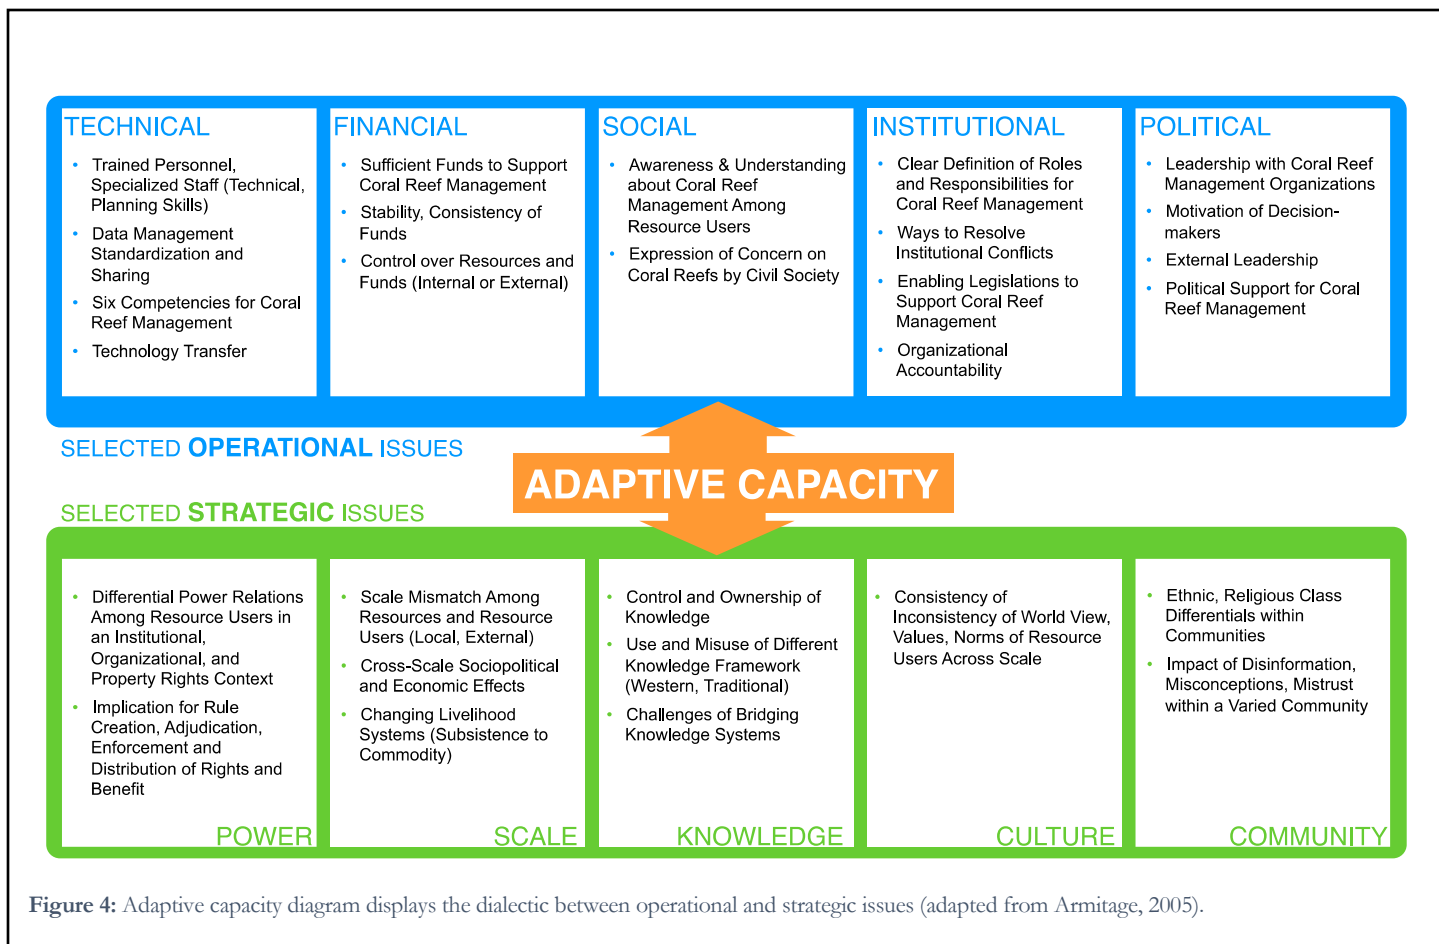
TECHNICAL
- Trained Personnel, Specialized Staff (Technical, Planning Skills)
- Data Management Standardization and Sharing
- Six Competencies for Coral Reef Management
- Technology Transfer

FINANCIAL
- Sufficient Funds to Support Coral Reef Management
- Stability, Consistency of Funds
- Control over Resources and Funds (Internal or External)

SOCIAL
- Awareness & Understanding about Coral Reef Management Among Resource Users
- Expression of Concern on Coral Reefs by Civil Society

INSTITUTIONAL
- Clear Definition of Roles and Responsibilities for Coral Reef Management
- Ways to Resolve Institutional Conflicts
- Enabling Legislations to Support Coral Reef Management
- Organizational Accountability

POLITICAL
- Leadership with Coral Reef Management Organizations
- Motivation of Decision-makers
- External Leadership
- Political Support for Coral Reef Management

SELECTED OPERATIONAL ISSUES

ADAPTIVE CAPACITY

SELECTED STRATEGIC ISSUES

- Differential Power Relations Among Resource Users in an Institutional, Organizational, and Property Rights Context
- Implication for Rule Creation, Adjudication, Enforcement and Distribution of Rights and Benefit

POWER

- Scale Mismatch Among Resources and Resource Users (Local, External)
- Cross-Scale Sociopolitical and Economic Effects
- Changing Livelihood Systems (Subsistence to Commodity)

SCALE

- Control and Ownership of Knowledge
- Use and Misuse of Different Knowledge Framework (Western, Traditional)
- Challenges of Bridging Knowledge Systems

KNOWLEDGE

- Consistency of Inconsistency of World View, Values, Norms of Resource Users Across Scale

CULTURE

- Ethnic, Religious Class Differentials within Communities
- Impact of Disinformation, Misconceptions, Mistrust within a Varied Community

COMMUNITY

Figure 4: Adaptive capacity diagram displays the dialectic between operational and strategic issues (adapted from Armitage, 2005).